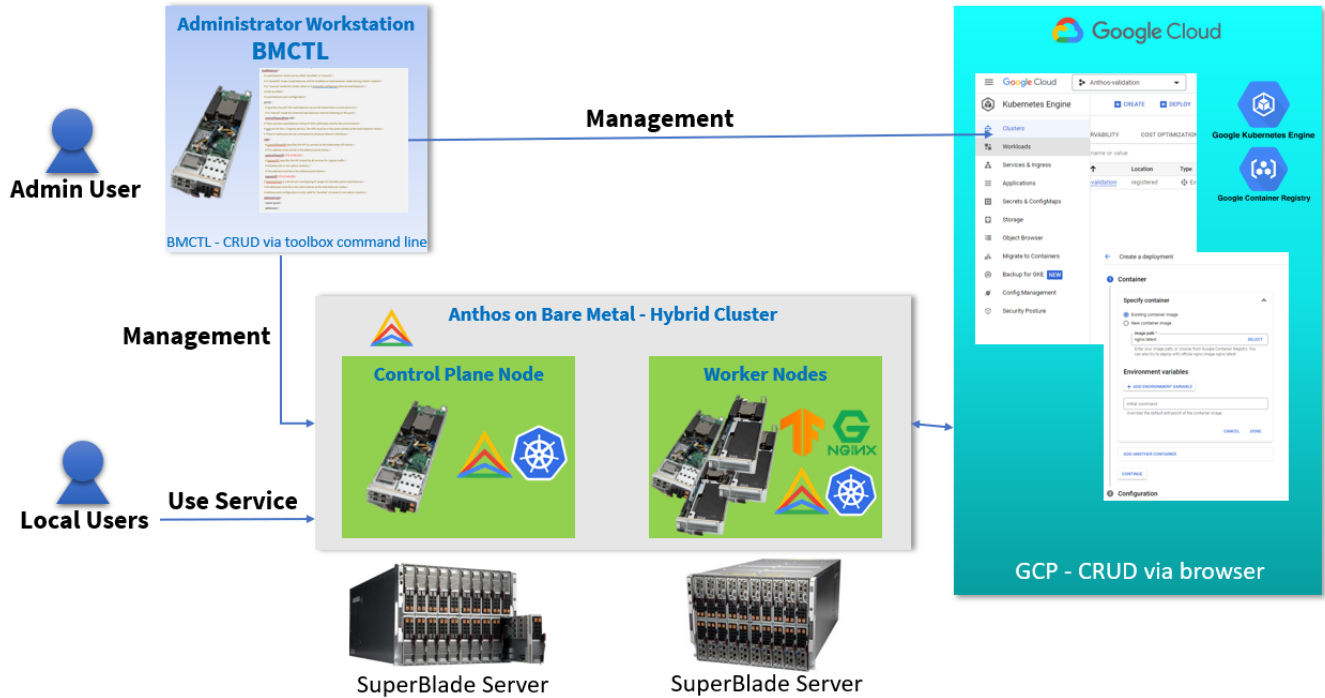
Administrator Workstation
BMCTL

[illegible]

BMCTL - CRUD via toolbox command line

Admin User

Management

Google Cloud

Google Cloud
Anthos-validation
Kubernetes Engine
CREATE
DEPLOY
Clusters
Workloads
Services & Ingress
Applications
Secrets & ConfigMaps
Storage
Object Browser
Migrate to Containers
Backup for GKE NEW
Config Management
Security Posture
RVABILITY
COST OPTIMIZA
name or value
Location
Type
validation
registered

Google Kubernetes Engine
Google Container Registry

Create a deployment
Container
Specify container
Existing container image
New container image
Image path
nginx:latest
SELECT
Environment variables
ADD ENVIRONMENT VARIABLE
Initial command
CANCEL
DONE
ADD ANOTHER CONTAINER
CONTINUE
Configuration

Management

Anthos on Bare Metal - Hybrid Cluster

Control Plane Node

Worker Nodes

NGINX

Local Users

Use Service

GCP - CRUD via browser

SuperBlade Server

SuperBlade Server